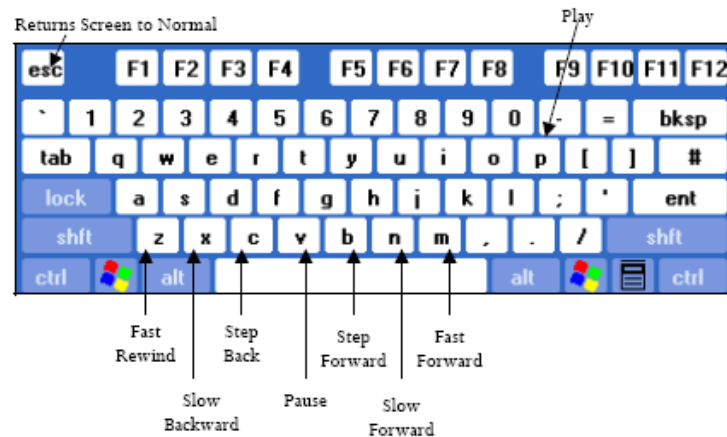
Returns Screen to Normal

Play

esc F1 F2 F3 F4 F5 F6 F7 F8 F9 F10 F11 F12

` 1 2 3 4 5 6 7 8 9 0 - = bksp

tab q w e r t y u i o p [ ] #

lock a s d f g h j k l ; ' ent

shft z x c v b n m , . / shft

ctrl alt alt ctrl

Fast Rewind

Slow Backward

Step Back

Pause

Step Forward

Slow Forward

Fast Forward